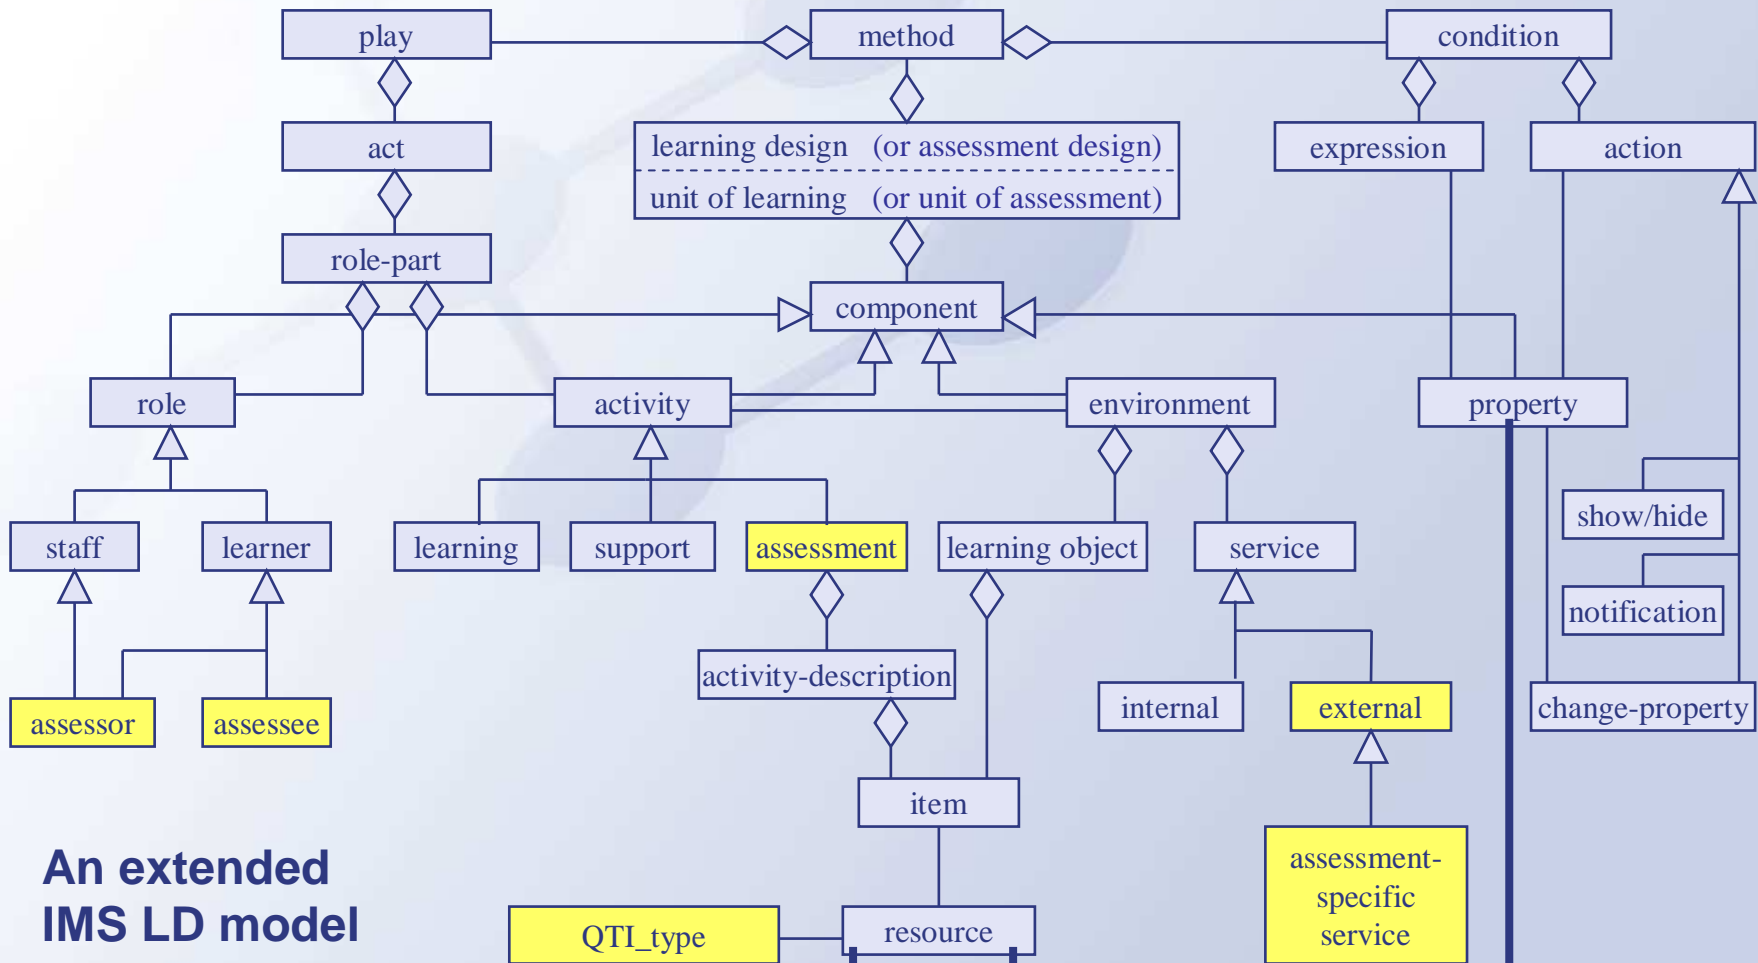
play

method

condition

act

learning design (or assessment design)

unit of learning (or unit of assessment)

expression

action

role-part

component

role

activity

environment

property

staff

learner

learning

support

assessment

learning object

service

show/hide

notification

activity-description

internal

external

change-property

assessor

assessee

item

assessment-specific service

An extended IMS LD model

QTI_type

resource